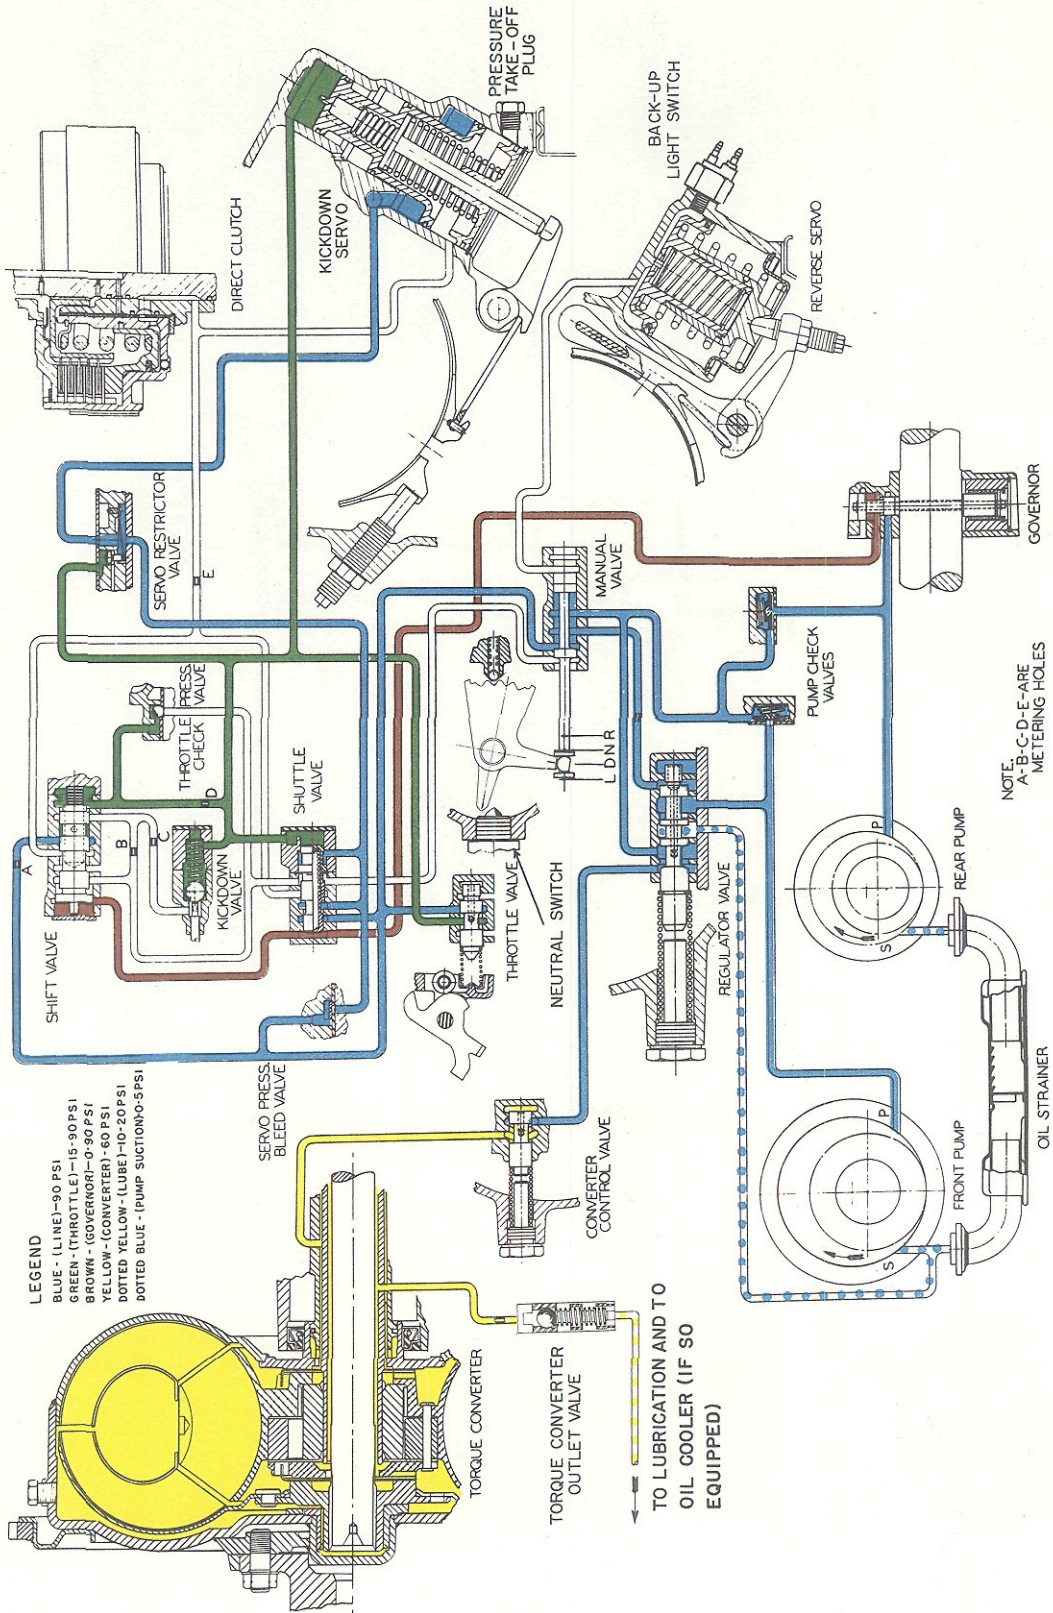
LEGEND
BLUE - (LINE) - 90 PSI
GREEN - (THROTTLE) - 15-90 PSI
BROWN - (GOVERNOR) - 0-90 PSI
YELLOW - (CONVERTER) - 60 PSI
DOTTED YELLOW - (LUBE) - 10-20 PSI
DOTTED BLUE - (PUMP SUCTION) 0-5 PSI

PRESSURE TAKE-OFF PLUG
BACK-UP LIGHT SWITCH
KICKDOWN SERVO
DIRECT CLUTCH
REVERSE SERVO
SERVO RESTRICTOR VALVE
E
GOVERNOR
MANUAL VALVE
PUMP CHECK VALVES
THROTTLE PRESS. CHECK VALVE
D
SHUTTLE VALVE
L D N R
NOTE: A-B-C-D-E-ARE METERING HOLES
SHIFT VALVE
A
B
C
KICKDOWN VALVE
THROTTLE VALVE
NEUTRAL SWITCH
REGULATOR VALVE
P
REAR PUMP
S
SERVO PRESS. BLEED VALVE
CONVERTER CONTROL VALVE
P
FRONT PUMP
S
OIL STRAINER
TORQUE CONVERTER
TORQUE CONVERTER OUTLET VALVE
TO LUBRICATION AND TO OIL COOLER (IF SO EQUIPPED)